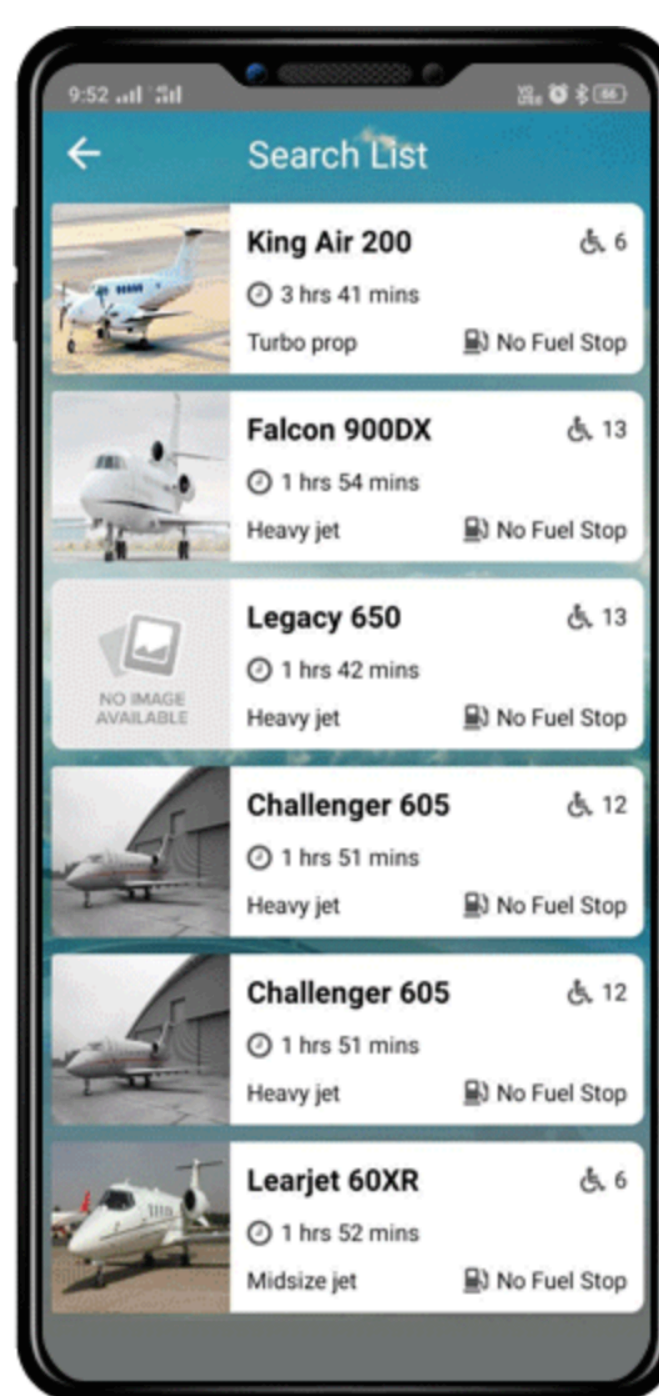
9:52

66

Search List

King Air 200
6
3 hrs 41 mins
Turbo prop
No Fuel Stop

Falcon 900DX
13
1 hrs 54 mins
Heavy jet
No Fuel Stop

NO IMAGE AVAILABLE
Legacy 650
13
1 hrs 42 mins
Heavy jet
No Fuel Stop

Challenger 605
12
1 hrs 51 mins
Heavy jet
No Fuel Stop

Challenger 605
12
1 hrs 51 mins
Heavy jet
No Fuel Stop

Learjet 60XR
6
1 hrs 52 mins
Midsize jet
No Fuel Stop